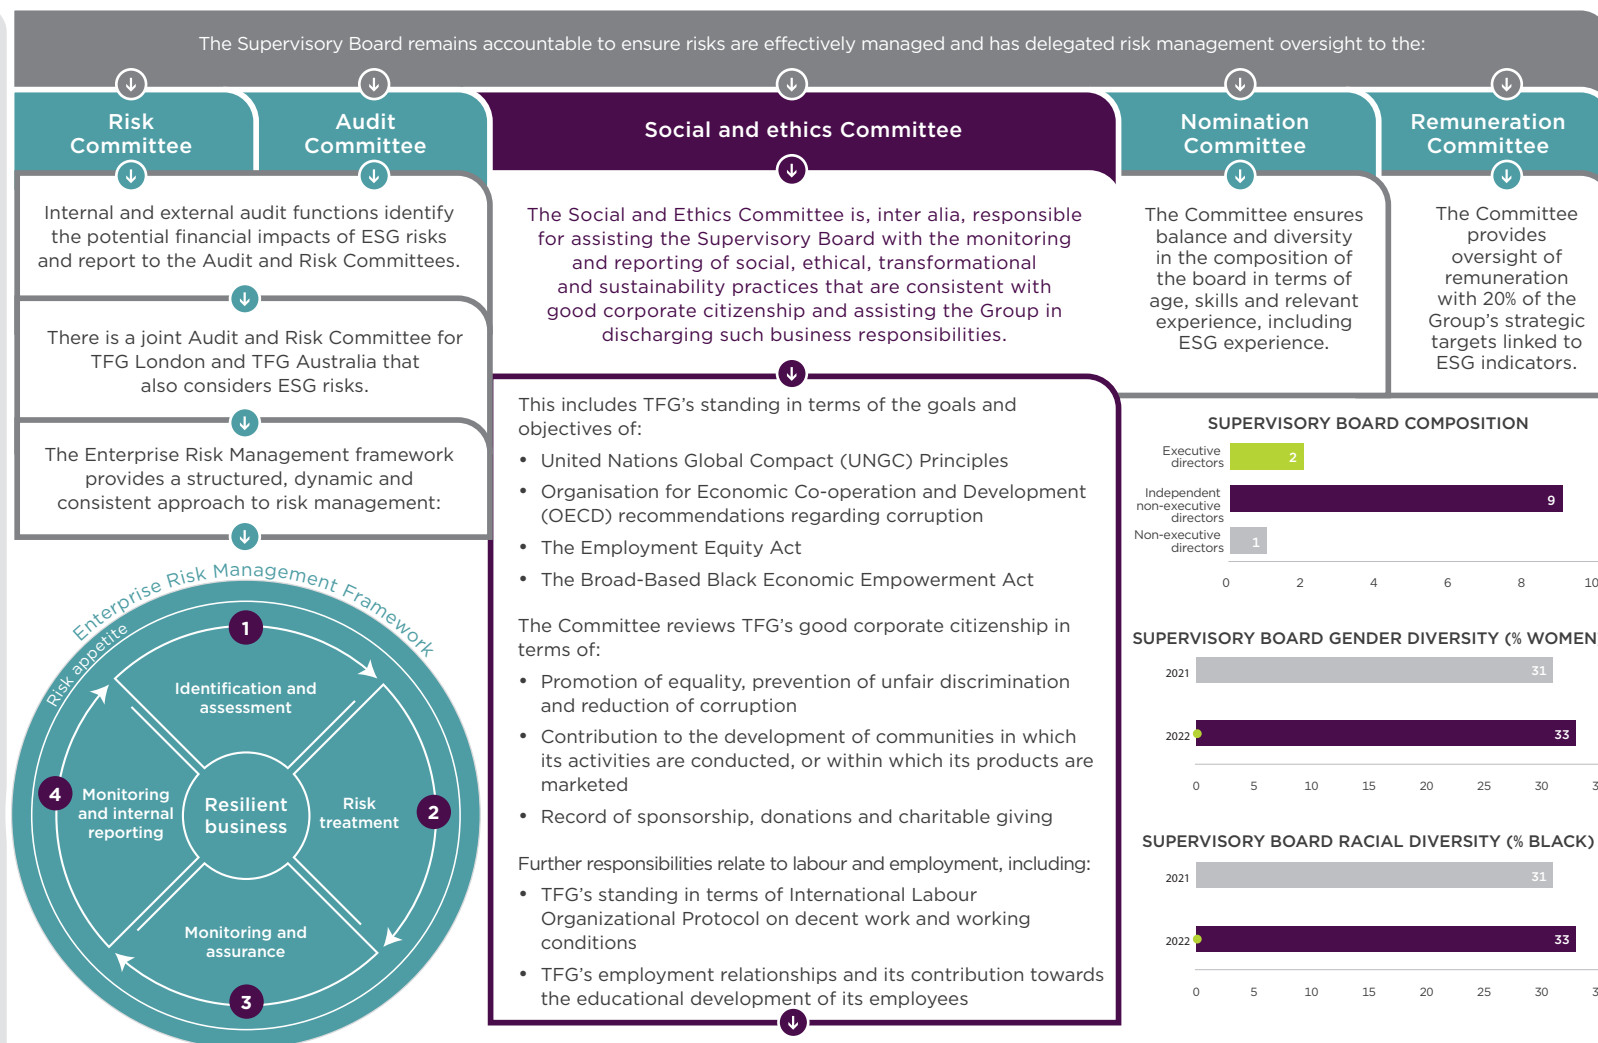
The Supervisory Board remains accountable to ensure risks are effectively managed and has delegated risk management oversight to the:

Risk Committee

Audit Committee

Internal and external audit functions identify the potential financial impacts of ESG risks and report to the Audit and Risk Committees.

There is a joint Audit and Risk Committee for TFG London and TFG Australia that also considers ESG risks.

The Enterprise Risk Management framework provides a structured, dynamic and consistent approach to risk management:

Enterprise Risk Management Framework

Risk appetite

1 Identification and assessment

2 Risk treatment

3 Monitoring and assurance

4 Monitoring and internal reporting

Resilient business

Social and ethics Committee

The Social and Ethics Committee is, inter alia, responsible for assisting the Supervisory Board with the monitoring and reporting of social, ethical, transformational and sustainability practices that are consistent with good corporate citizenship and assisting the Group in discharging such business responsibilities.

This includes TFG's standing in terms of the goals and objectives of:
• United Nations Global Compact (UNGC) Principles
• Organisation for Economic Co-operation and Development (OECD) recommendations regarding corruption
• The Employment Equity Act
• The Broad-Based Black Economic Empowerment Act

The Committee reviews TFG's good corporate citizenship in terms of:
• Promotion of equality, prevention of unfair discrimination and reduction of corruption
• Contribution to the development of communities in which its activities are conducted, or within which its products are marketed
• Record of sponsorship, donations and charitable giving

Further responsibilities relate to labour and employment, including:
• TFG's standing in terms of International Labour Organizational Protocol on decent work and working conditions
• TFG's employment relationships and its contribution towards the educational development of its employees

Nomination Committee

The Committee ensures balance and diversity in the composition of the board in terms of age, skills and relevant experience, including ESG experience.

Remuneration Committee

The Committee provides oversight of remuneration with 20% of the Group's strategic targets linked to ESG indicators.

SUPERVISORY BOARD COMPOSITION
Executive directors 2
Independent non-executive directors 9
Non-executive directors 1
0 2 4 6 8 10

SUPERVISORY BOARD GENDER DIVERSITY (% WOMEN
2021 31
2022 33
0 5 10 15 20 25 30 3

SUPERVISORY BOARD RACIAL DIVERSITY (% BLACK)
2021 31
2022 33
0 5 10 15 20 25 30 3